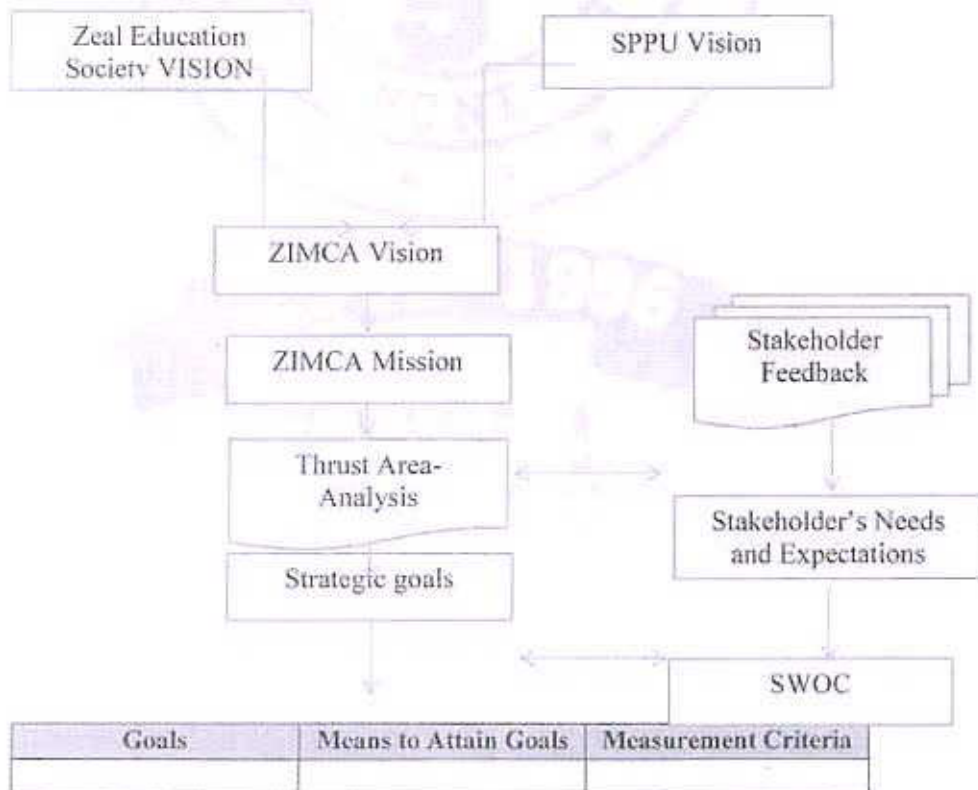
Zeal Education Societv VISION

SPPU Vision

ZIMCA Vision

ZIMCA Mission

Stakeholder Feedback

Thrust Area-Analysis

Stakeholder's Needs and Expectations

Strategic goals

SWOC

| Goals | Means to Attain Goals | Measurement Criteria |
|---|---|---|
| | | |